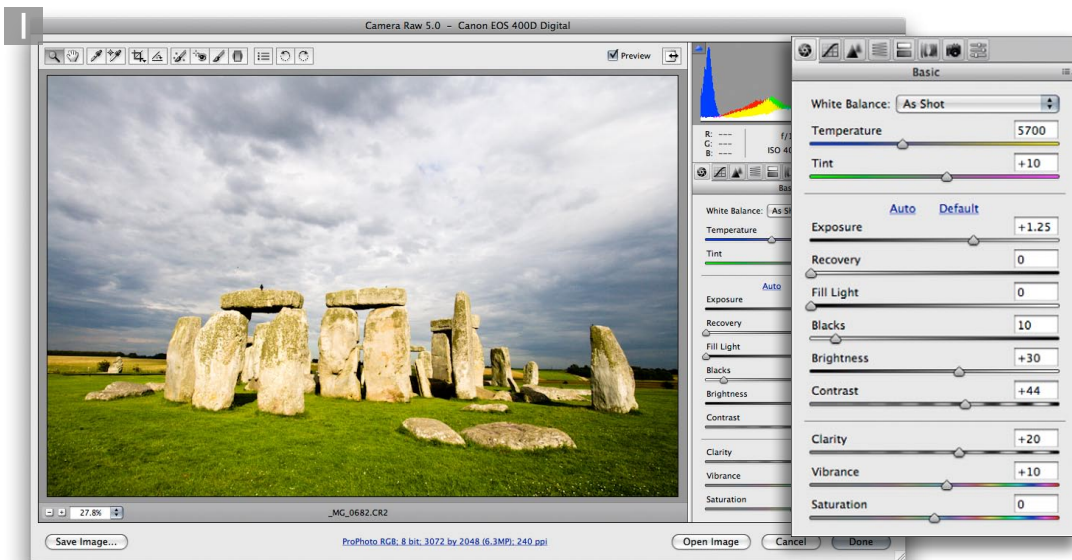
1

Camera Raw 5.0 – Canon EOS 400D Digital

Preview

R: ---
G: ---
B: ---

f/1
ISO 40

Bas

White Balance: As

Temperature

Tint

Auto

Exposure

Recovery

Fill Light

Blacks

Brightness

Contrast

Clarity

Vibrance

Saturation

Basic

White Balance: As Shot

Temperature 5700

Tint +10

Auto Default

Exposure +1.25

Recovery 0

Fill Light 0

Blacks 10

Brightness +30

Contrast +44

Clarity +20

Vibrance +10

Saturation 0

27.8%

_MG_0682.CR2

Save Image...

ProPhoto RGB; 8 bit; 3072 by 2048 (6.3MP); 240 ppi

Open Image

Cancel

Done